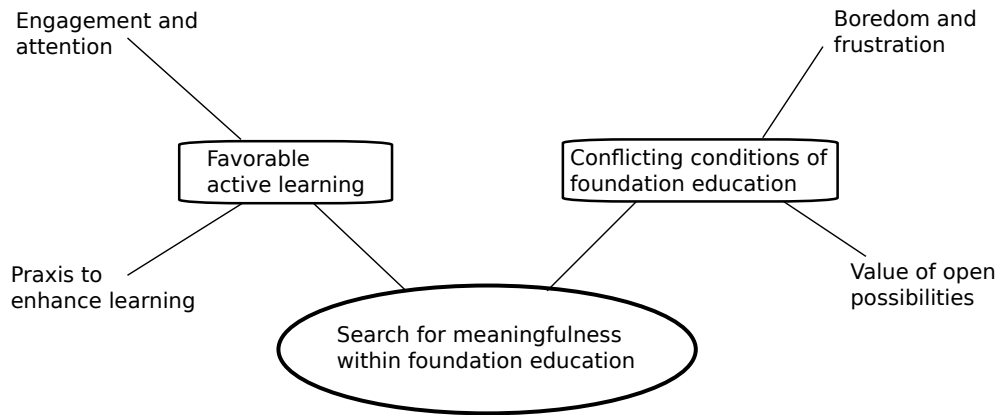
Engagement and attention

Boredom and frustration

Favorable active learning

Conflicting conditions of foundation education

Praxis to enhance learning

Value of open possibilities

Search for meaningfulness within foundation education